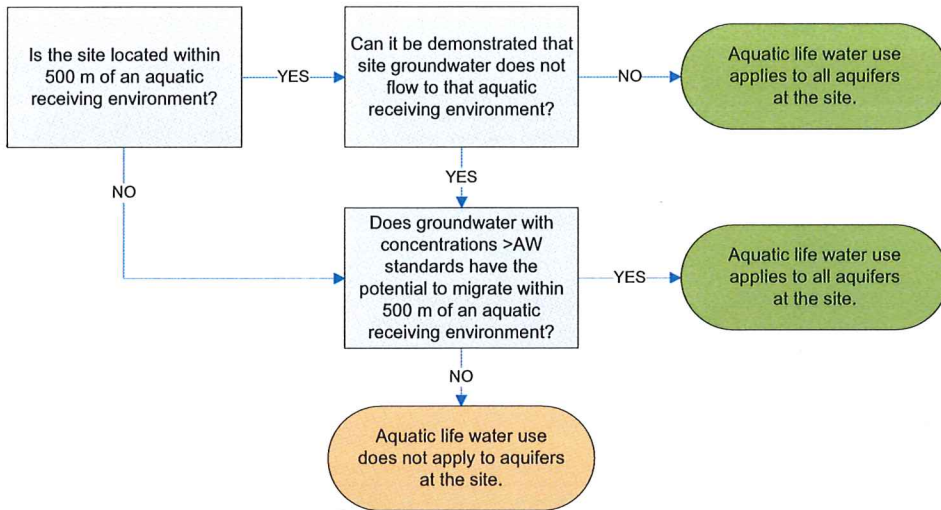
Is the site located within 500 m of an aquatic receiving environment?

YES

Can it be demonstrated that site groundwater does not flow to that aquatic receiving environment?

NO

Aquatic life water use applies to all aquifers at the site.

NO

YES

Does groundwater with concentrations >AW standards have the potential to migrate within 500 m of an aquatic receiving environment?

YES

Aquatic life water use applies to all aquifers at the site.

NO

Aquatic life water use does not apply to aquifers at the site.